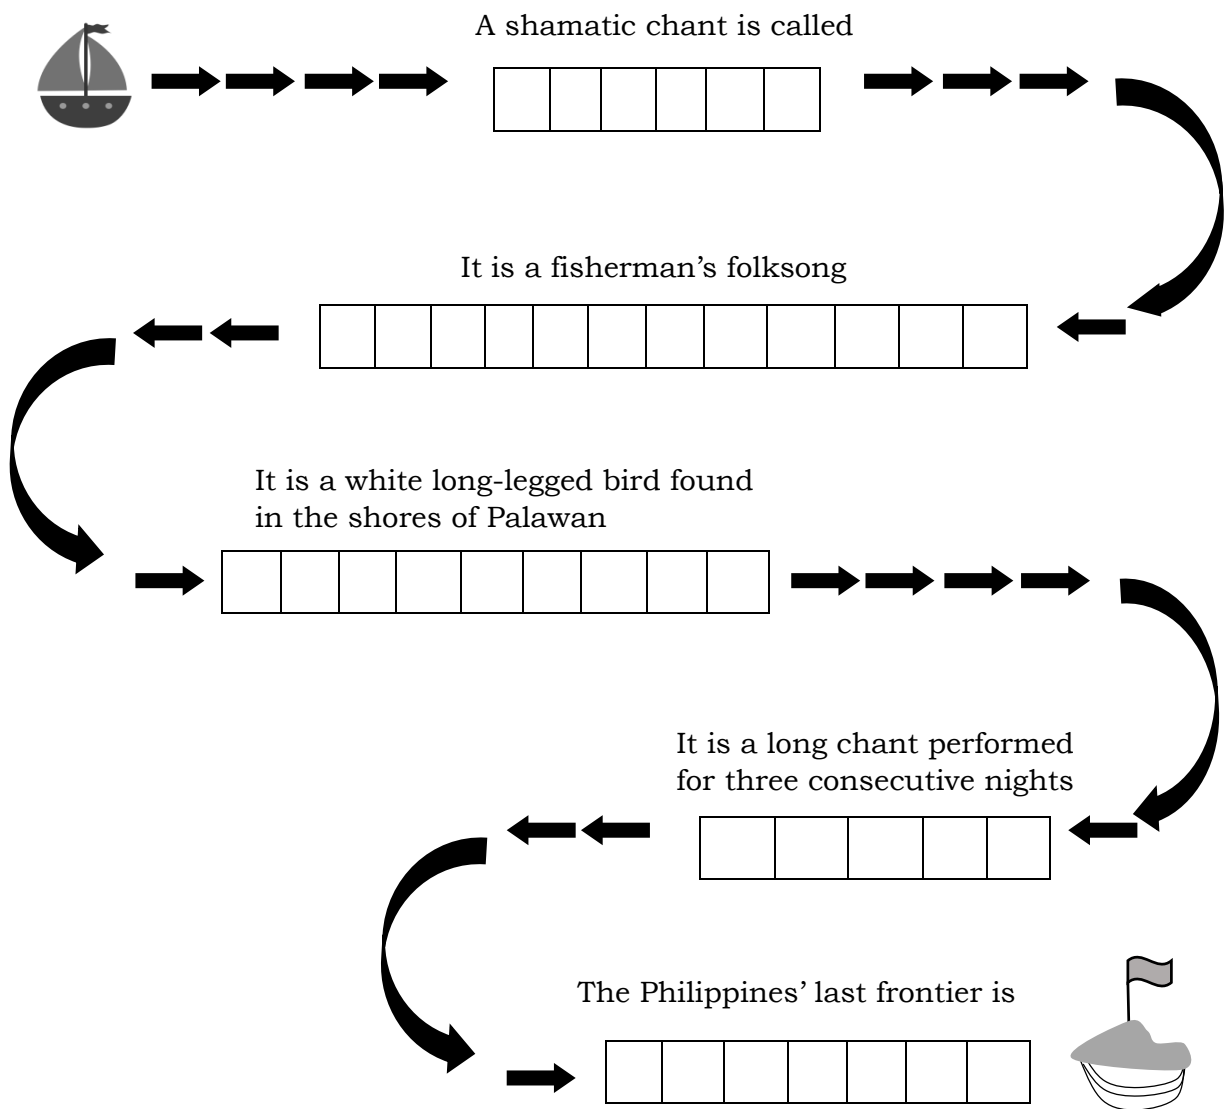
A shamatic chant is called

It is a fisherman's folksong

It is a white long-legged bird found in the shores of Palawan

It is a long chant performed for three consecutive nights

The Philippines' last frontier is